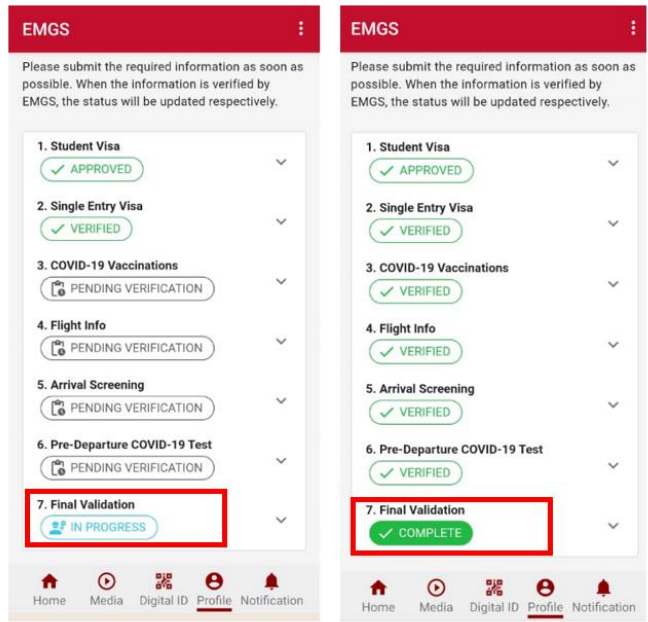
EMGS

Please submit the required information as soon as possible. When the information is verified by EMGS, the status will be updated respectively.

1. Student Visa
APPROVED

2. Single Entry Visa
VERIFIED

3. COVID-19 Vaccinations
PENDING VERIFICATION

4. Flight Info
PENDING VERIFICATION

5. Arrival Screening
PENDING VERIFICATION

6. Pre-Departure COVID-19 Test
PENDING VERIFICATION

7. Final Validation
IN PROGRESS

Home Media Digital ID Profile Notification

EMGS

Please submit the required information as soon as possible. When the information is verified by EMGS, the status will be updated respectively.

1. Student Visa
APPROVED

2. Single Entry Visa
VERIFIED

3. COVID-19 Vaccinations
VERIFIED

4. Flight Info
VERIFIED

5. Arrival Screening
VERIFIED

6. Pre-Departure COVID-19 Test
VERIFIED

7. Final Validation
COMPLETE

Home Media Digital ID Profile Notification